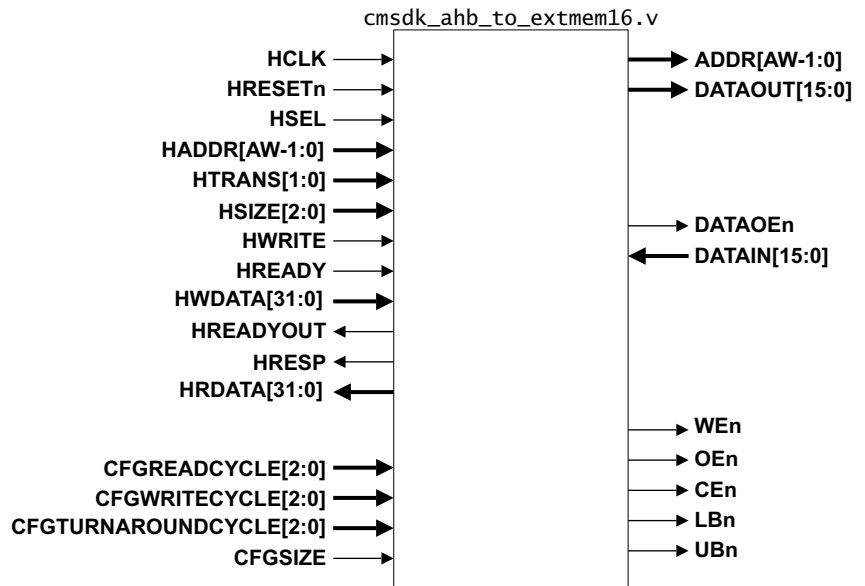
cmsdk_ahb_to_extmem16.v

HCLK
HRESETn
HSEL
HADDR[AW-1:0]
HTRANS[1:0]
HSIZE[2:0]
HWRITE
HREADY
HWDATA[31:0]
HREADYOUT
HRESP
HRDATA[31:0]

CFGREADCYCLE[2:0]
CFGWRITECYCLE[2:0]
CFGTURNAROUNDCYCLE[2:0]
CFGSIZE

ADDR[AW-1:0]
DATAOUT[15:0]

DATAOEn
DATAIN[15:0]

WEn
OEn
CEn
LBn
UBn